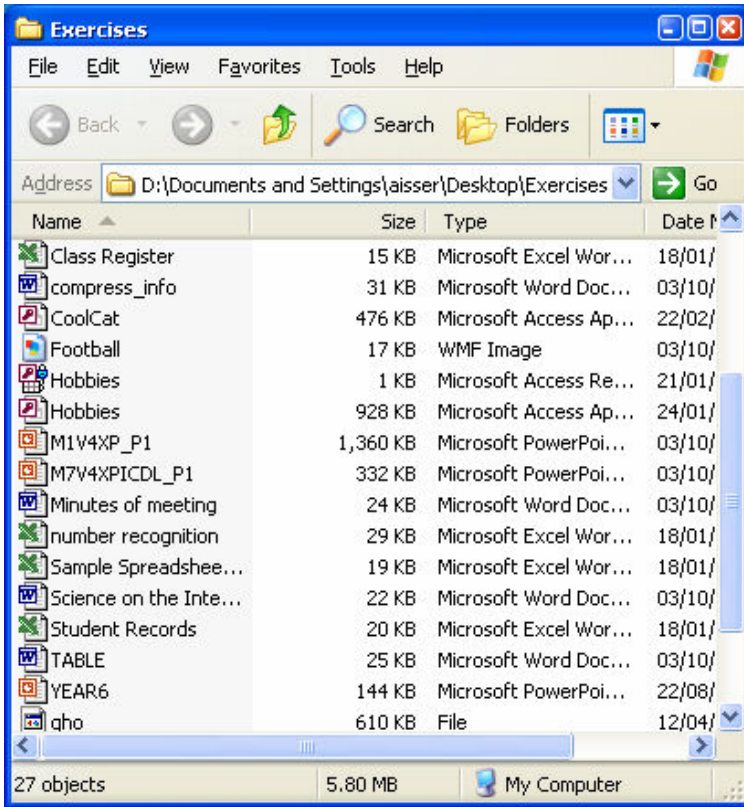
Exercises

File Edit View Favorites Tools Help

Back Search Folders

Address D:\Documents and Settings\aisser\Desktop\Exercises Go

| Name | Size | Type | Date M |
|---|---|---|---|
| Class Register | 15 KB | Microsoft Excel Wor... | 18/01/ |
| compress_info | 31 KB | Microsoft Word Doc... | 03/10/ |
| CoolCat | 476 KB | Microsoft Access Ap... | 22/02/ |
| Football | 17 KB | WMF Image | 03/10/ |
| Hobbies | 1 KB | Microsoft Access Re... | 21/01/ |
| Hobbies | 928 KB | Microsoft Access Ap... | 24/01/ |
| M1V4XP_P1 | 1,360 KB | Microsoft PowerPoi... | 03/10/ |
| M7V4XPICDL_P1 | 332 KB | Microsoft PowerPoi... | 03/10/ |
| Minutes of meeting | 24 KB | Microsoft Word Doc... | 03/10/ |
| number recognition | 29 KB | Microsoft Excel Wor... | 18/01/ |
| Sample Spreadshee... | 19 KB | Microsoft Excel Wor... | 18/01/ |
| Science on the Inte... | 22 KB | Microsoft Word Doc... | 03/10/ |
| Student Records | 20 KB | Microsoft Excel Wor... | 18/01/ |
| TABLE | 25 KB | Microsoft Word Doc... | 03/10/ |
| YEAR6 | 144 KB | Microsoft PowerPoi... | 22/08/ |
| qho | 610 KB | File | 12/04/ |

27 objects 5.80 MB My Computer